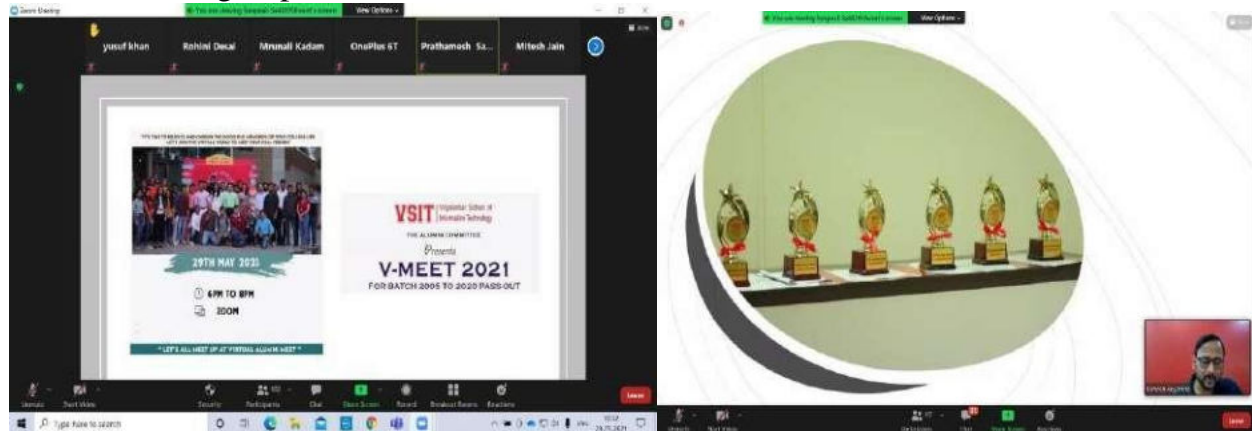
Zoom Meeting
You are viewing Sampath Setti's screen
View Options
yusuf khan
Rohini Desai
Mrunali Kadam
OnePlus 6T
Prathamesh Sa...
Mitesh Jain

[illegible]

29TH MAY 2021
6PM TO 8PM
ZOOM
" LET'S ALL MEET UP AT VIRTUAL ALUMNI MEET "

VSIT Vidyalankar School of Information Technology
THE ALUMNI COMMITTEE
Presents
V-MEET 2021
FOR BATCH 2005 TO 2020 PASS OUT

Unmute
Start Video
Security
Participants
Chat
Share Screen
Record
Breakout Rooms
Reactions
Leave

Type here to search

You are viewing Sampath Setti's screen
View Options

Unmute
Start Video
Participants
Chat
Share Screen
Reactions
Leave